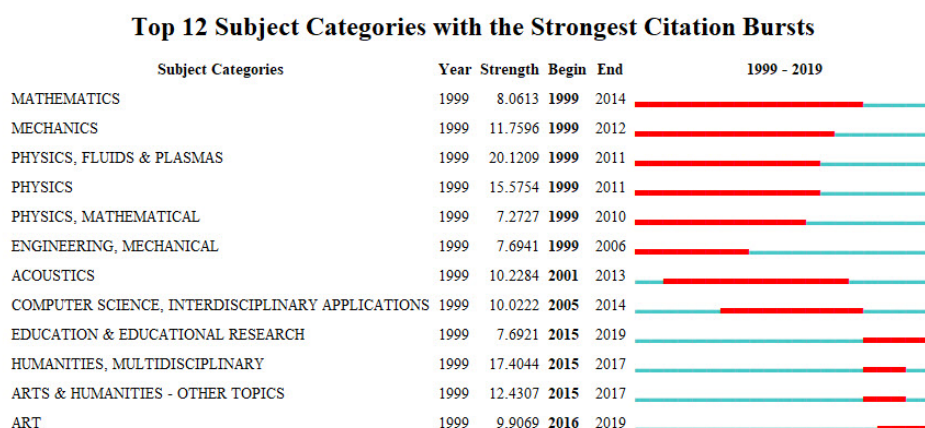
Top 12 Subject Categories with the Strongest Citation Bursts

| Subject Categories | Year | Strength | Begin | End | 1999 - 2019 |
|---|---|---|---|---|---|
| MATHEMATICS | 1999 | 8.0613 | **1999** | 2014 | |
| MECHANICS | 1999 | 11.7596 | **1999** | 2012 | |
| PHYSICS, FLUIDS & PLASMAS | 1999 | 20.1209 | **1999** | 2011 | |
| PHYSICS | 1999 | 15.5754 | **1999** | 2011 | |
| PHYSICS, MATHEMATICAL | 1999 | 7.2727 | **1999** | 2010 | |
| ENGINEERING, MECHANICAL | 1999 | 7.6941 | **1999** | 2006 | |
| ACOUSTICS | 1999 | 10.2284 | **2001** | 2013 | |
| COMPUTER SCIENCE, INTERDISCIPLINARY APPLICATIONS | 1999 | 10.0222 | **2005** | 2014 | |
| EDUCATION & EDUCATIONAL RESEARCH | 1999 | 7.6921 | **2015** | 2019 | |
| HUMANITIES, MULTIDISCIPLINARY | 1999 | 17.4044 | **2015** | 2017 | |
| ARTS & HUMANITIES - OTHER TOPICS | 1999 | 12.4307 | **2015** | 2017 | |
| ART | 1999 | 9.9069 | **2016** | 2019 | |